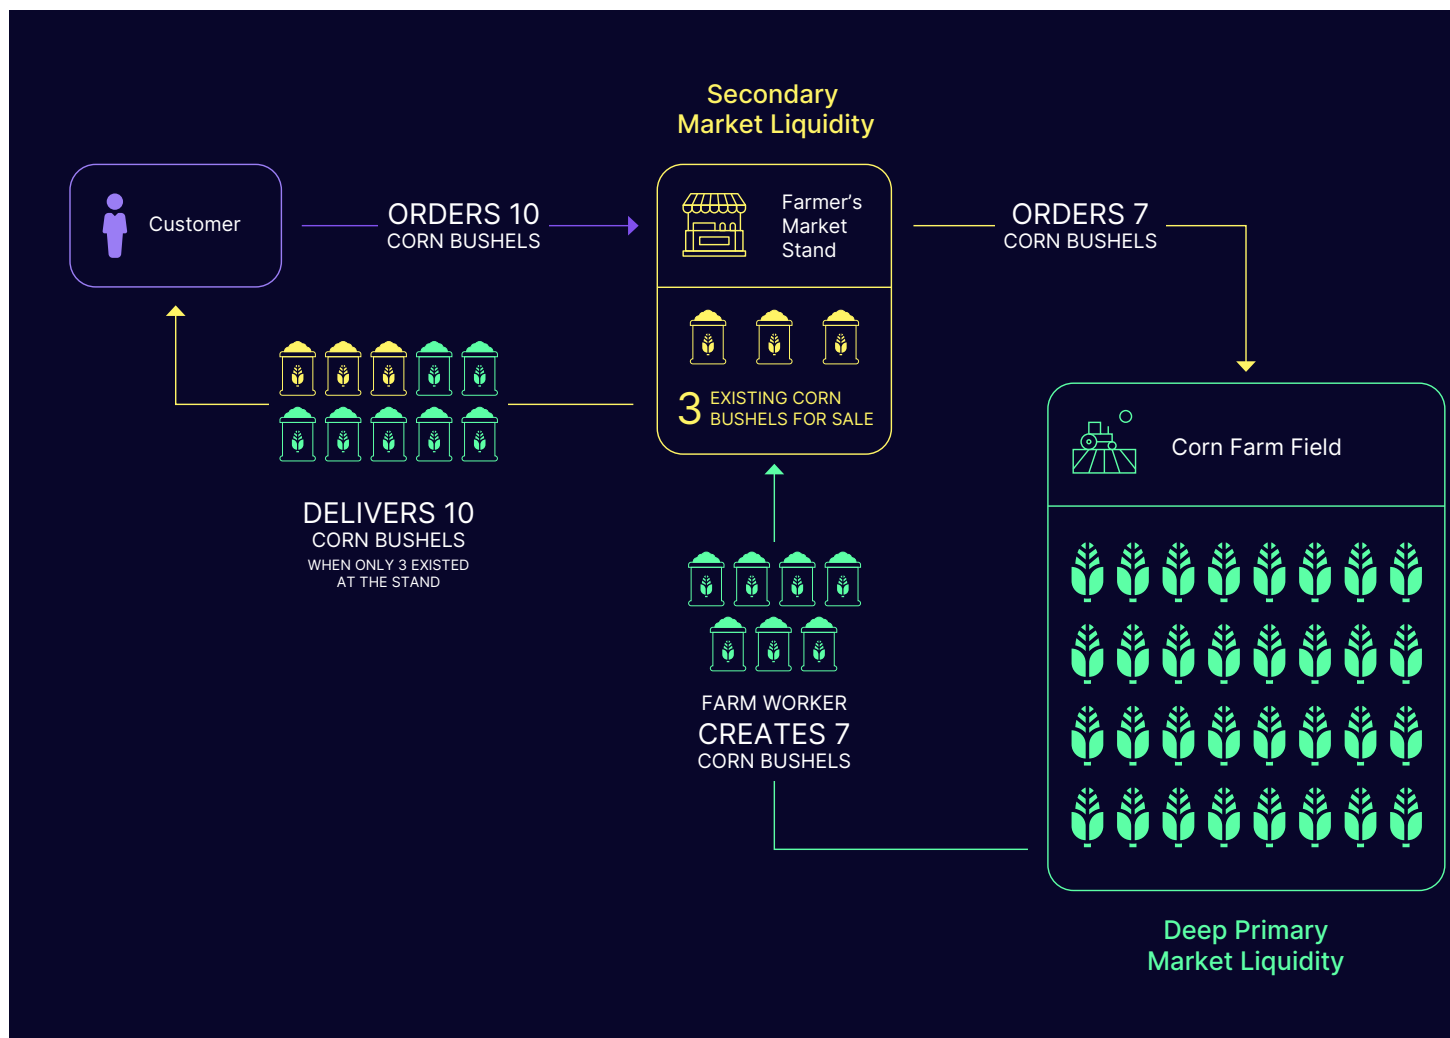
Secondary Market Liquidity

Customer

ORDERS 10
CORN BUSHELS

Farmer's Market Stand

3 EXISTING CORN BUSHELS FOR SALE

ORDERS 7
CORN BUSHELS

DELIVERS 10
CORN BUSHELS
WHEN ONLY 3 EXISTED AT THE STAND

Corn Farm Field

FARM WORKER
CREATES 7
CORN BUSHELS

Deep Primary Market Liquidity